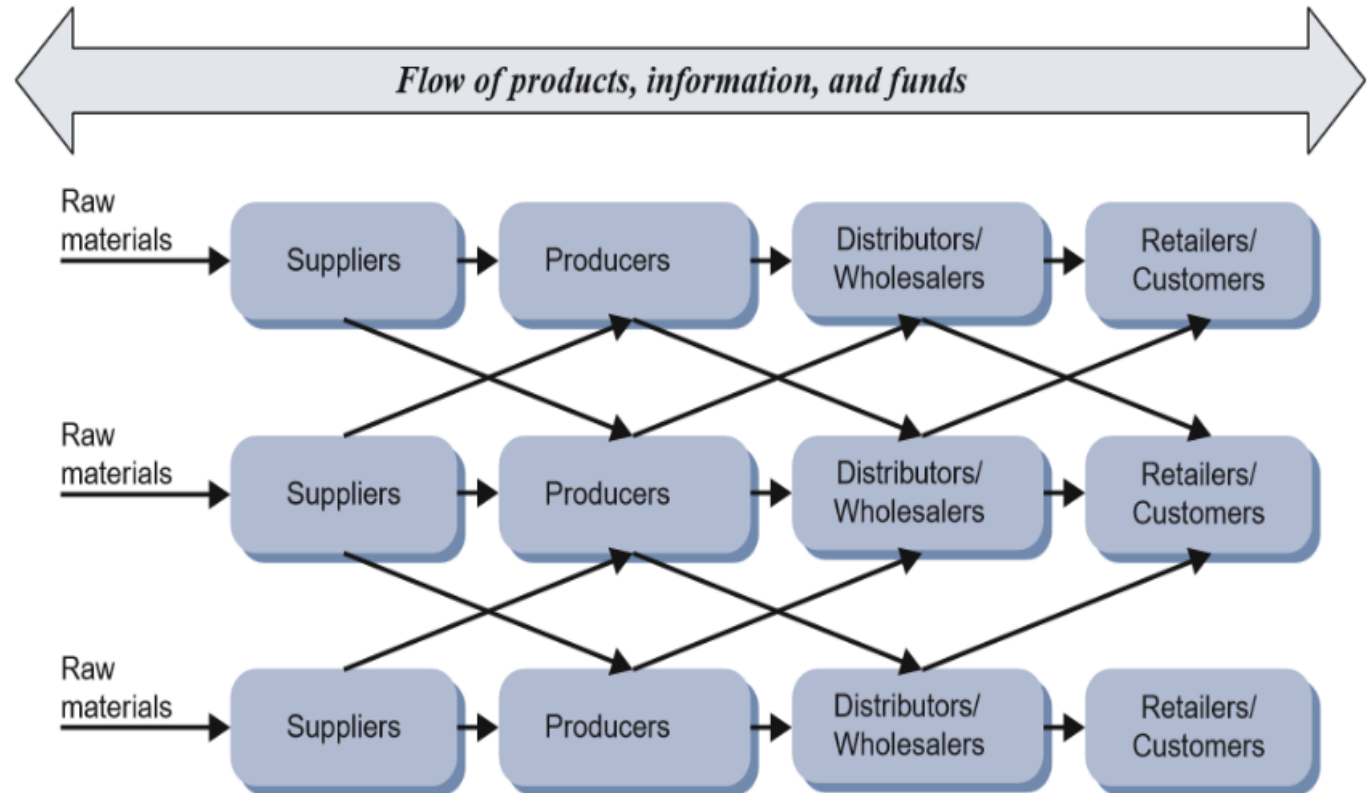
Flow of products, information, and funds

Raw materials

Suppliers

Producers

Distributors/ Wholesalers

Retailers/ Customers

Raw materials

Suppliers

Producers

Distributors/ Wholesalers

Retailers/ Customers

Raw materials

Suppliers

Producers

Distributors/ Wholesalers

Retailers/ Customers